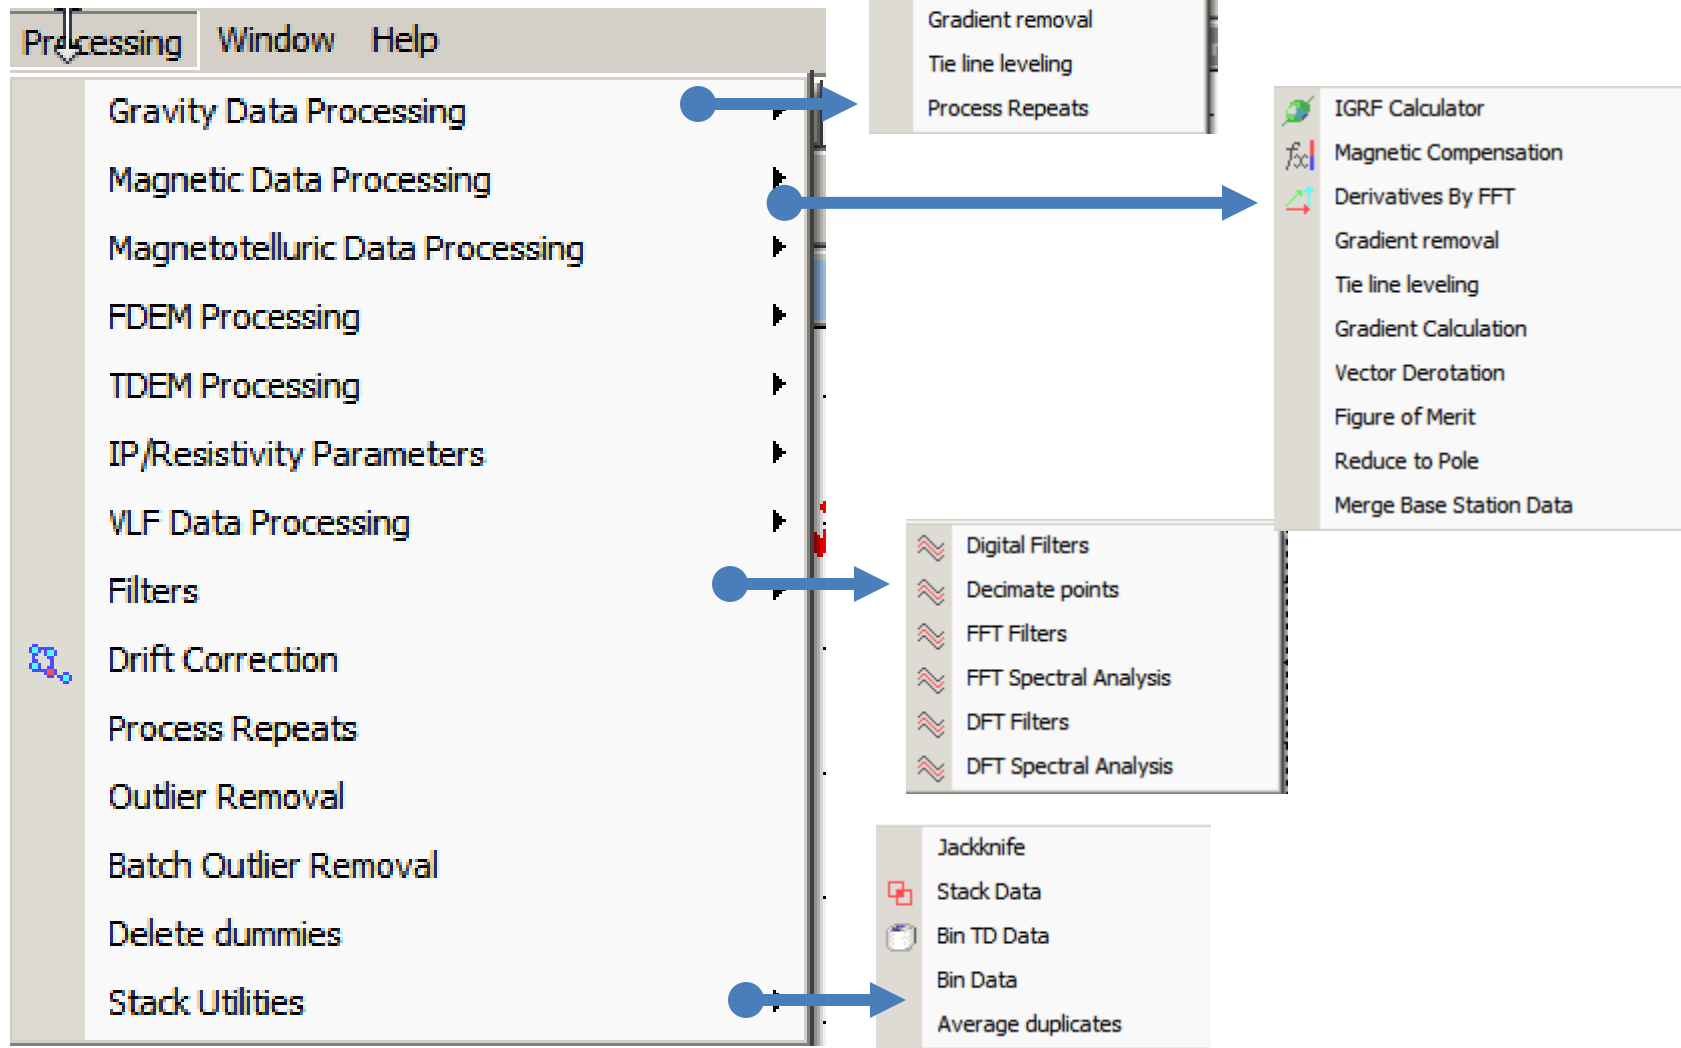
Processing Window Help

Gravity Data Processing
Magnetic Data Processing
Magnetotelluric Data Processing
FDEM Processing
TDEM Processing
IP/Resistivity Parameters
VLF Data Processing
Filters
Drift Correction
Process Repeats
Outlier Removal
Batch Outlier Removal
Delete dummies
Stack Utilities

Gradient removal
Tie line leveling
Process Repeats

IGRF Calculator
Magnetic Compensation
Derivatives By FFT
Gradient removal
Tie line leveling
Gradient Calculation
Vector Derotation
Figure of Merit
Reduce to Pole
Merge Base Station Data

Digital Filters
Decimate points
FFT Filters
FFT Spectral Analysis
DFT Filters
DFT Spectral Analysis

Jackknife
Stack Data
Bin TD Data
Bin Data
Average duplicates